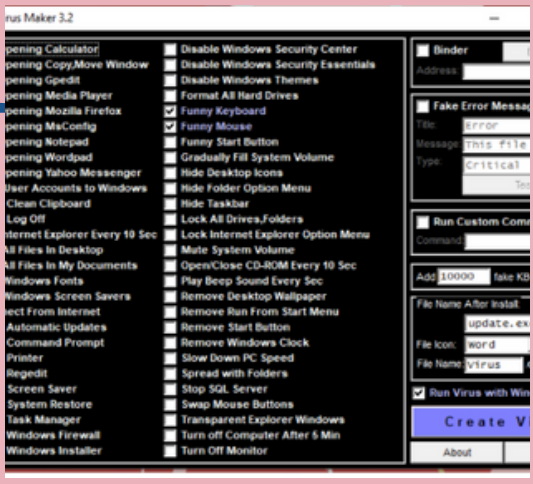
rus Maker 3.2

pening Calculator
pening Copy,Move Window
pening Gpedit
pening Media Player
pening Mozilla Firefox
pening MsConfig
pening Notepad
pening Wordpad
pening Yahoo Messenger
User Accounts to Windows
Clean Clipboard
Log Off
ternet Explorer Every 10 Sec
All Files In Desktop
All Files In My Documents
Windows Fonts
Windows Screen Savers
ect From Internet
Automatic Updates
Command Prompt
Printer
Regedit
Screen Saver
System Restore
Task Manager
Windows Firewall
Windows Installer

Disable Windows Security Center
Disable Windows Security Essentials
Disable Windows Themes
Format All Hard Drives
Funny Keyboard
Funny Mouse
Funny Start Button
Gradually Fill System Volume
Hide Desktop Icons
Hide Folder Option Menu
Hide Taskbar
Lock All Drives,Folders
Lock Internet Explorer Option Menu
Mute System Volume
Open/Close CD-ROM Every 10 Sec
Play Beep Sound Every Sec
Remove Desktop Wallpaper
Remove Run From Start Menu
Remove Start Button
Remove Windows Clock
Slow Down PC Speed
Spread with Folders
Stop SQL Server
Swap Mouse Buttons
Transparent Explorer Windows
Turn off Computer After 5 Min
Turn Off Monitor

Binder
Address:

Fake Error Messag
Title: Error
Message: This file
Type: Critical
Te

Run Custom Comm
Command:

Add 10000 fake KB

File Name After Install
update.ex
File Icon: Word
File Name: Virus

Run Virus with Win
Create V
About